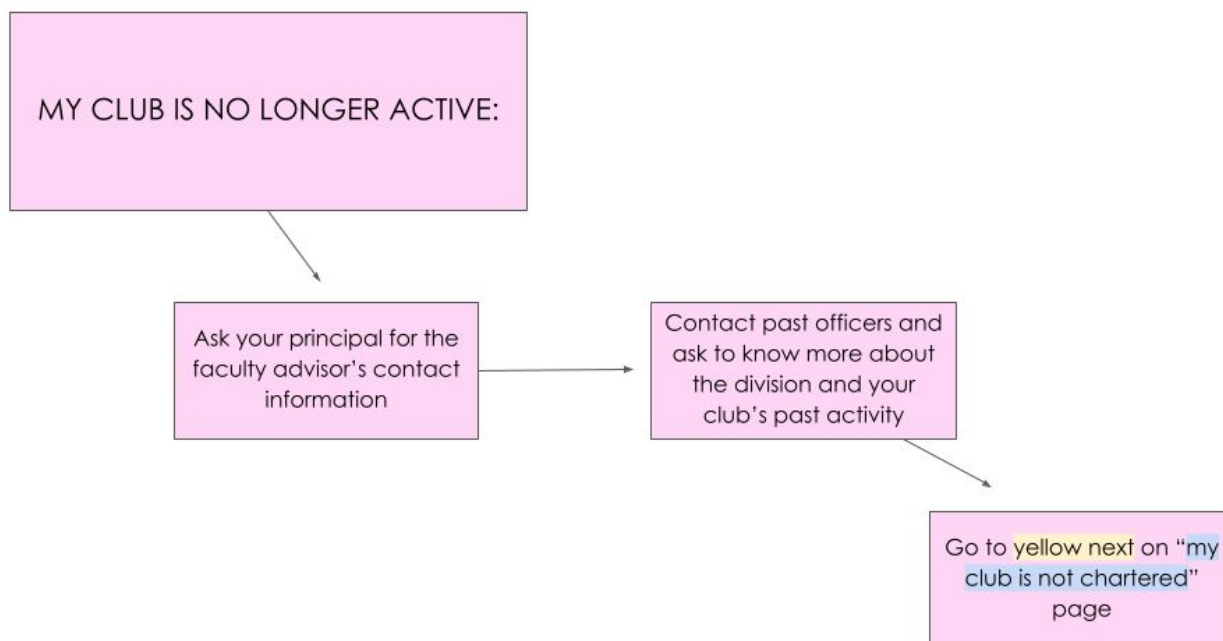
MY CLUB IS NO LONGER ACTIVE:

Ask your principal for the faculty advisor's contact information

Contact past officers and ask to know more about the division and your club's past activity

Go to yellow next on "my club is not chartered" page